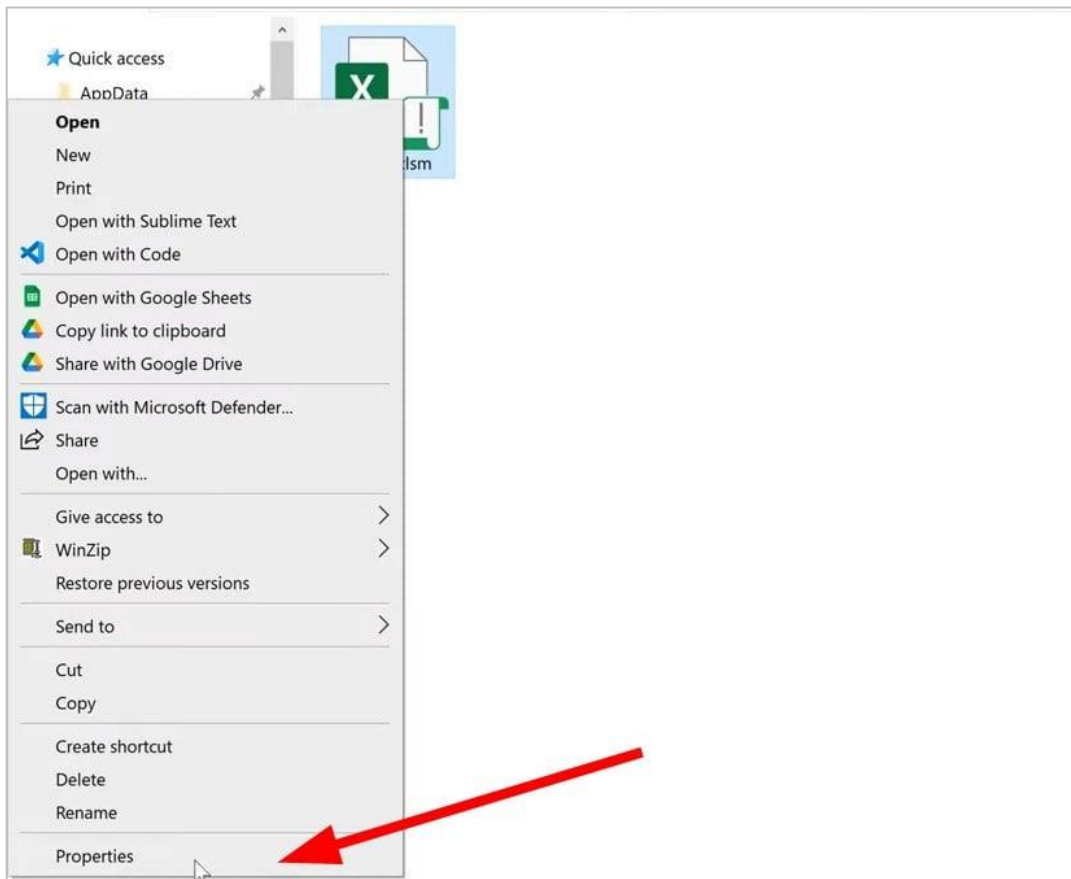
Quick access
AppData
X
!
.xlsm
Open
New
Print
Open with Sublime Text
Open with Code
Open with Google Sheets
Copy link to clipboard
Share with Google Drive
Scan with Microsoft Defender...
Share
Open with...
Give access to
WinZip
Restore previous versions
Send to
Cut
Copy
Create shortcut
Delete
Rename
Properties